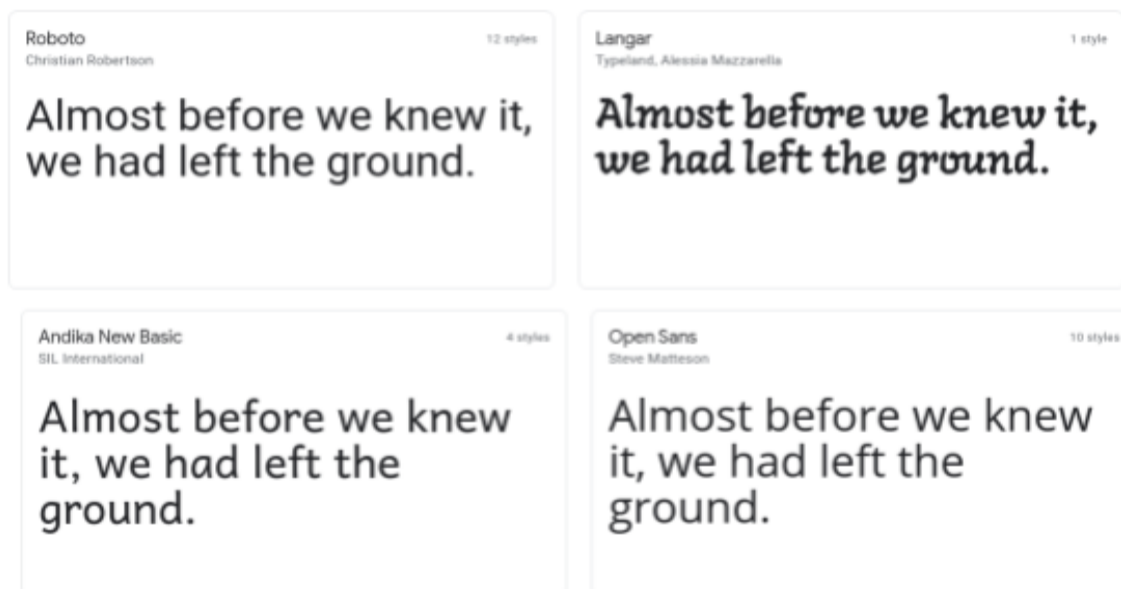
Roboto
Christian Robertson
12 styles

Almost before we knew it, we had left the ground.

Langar
Typeland, Alessia Mazzarella
1 style

Almost before we knew it, we had left the ground.

Andika New Basic
SIL International
4 styles

Almost before we knew it, we had left the ground.

Open Sans
Steve Matteson
10 styles

Almost before we knew it, we had left the ground.